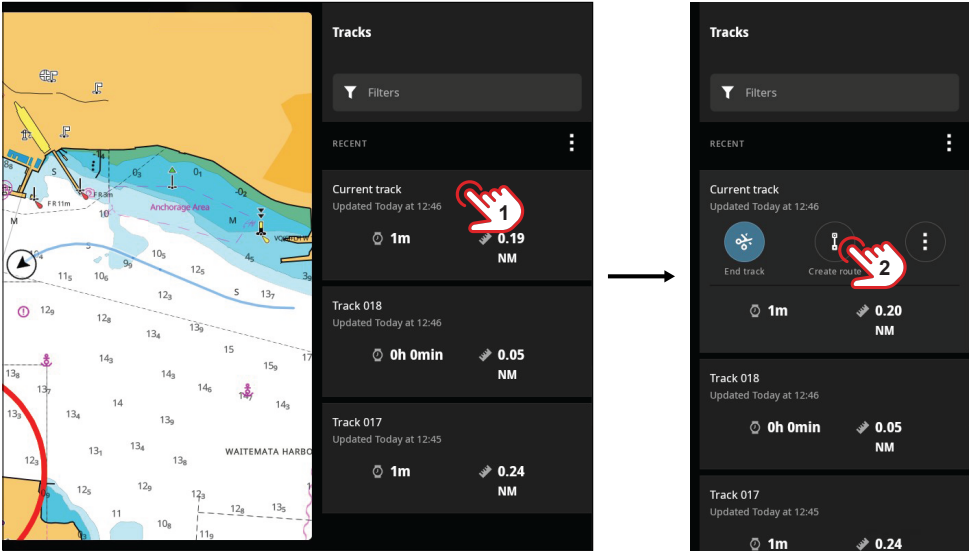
FR 11m
FR 3m
Anchorage Area
M
S
10
0₃
0₁
0₂
M
4₅
11₅
10₆
9₉
10₅
12₅
12₃
S
13₇
12₉
12₈
13₄
13₉
15
14₃
15₉
13₇
14₅
14₆
14₃
13₄
14
13₉
13₁
13₄
13₈
WAITEMATA HARBO
12₃
12₅
12₉
12₃
12₈
13₅
11
10₈
11₉

Tracks

Filters

RECENT

Current track
Updated Today at 12:46
1m
0.19 NM
1

Track 018
Updated Today at 12:46
0h 0min
0.05 NM

Track 017
Updated Today at 12:45
1m
0.24 NM

Tracks

Filters

RECENT

Current track
Updated Today at 12:46
End track
Create route
2
1m
0.20 NM

Track 018
Updated Today at 12:46
0h 0min
0.05 NM

Track 017
Updated Today at 12:45
1m
0.24